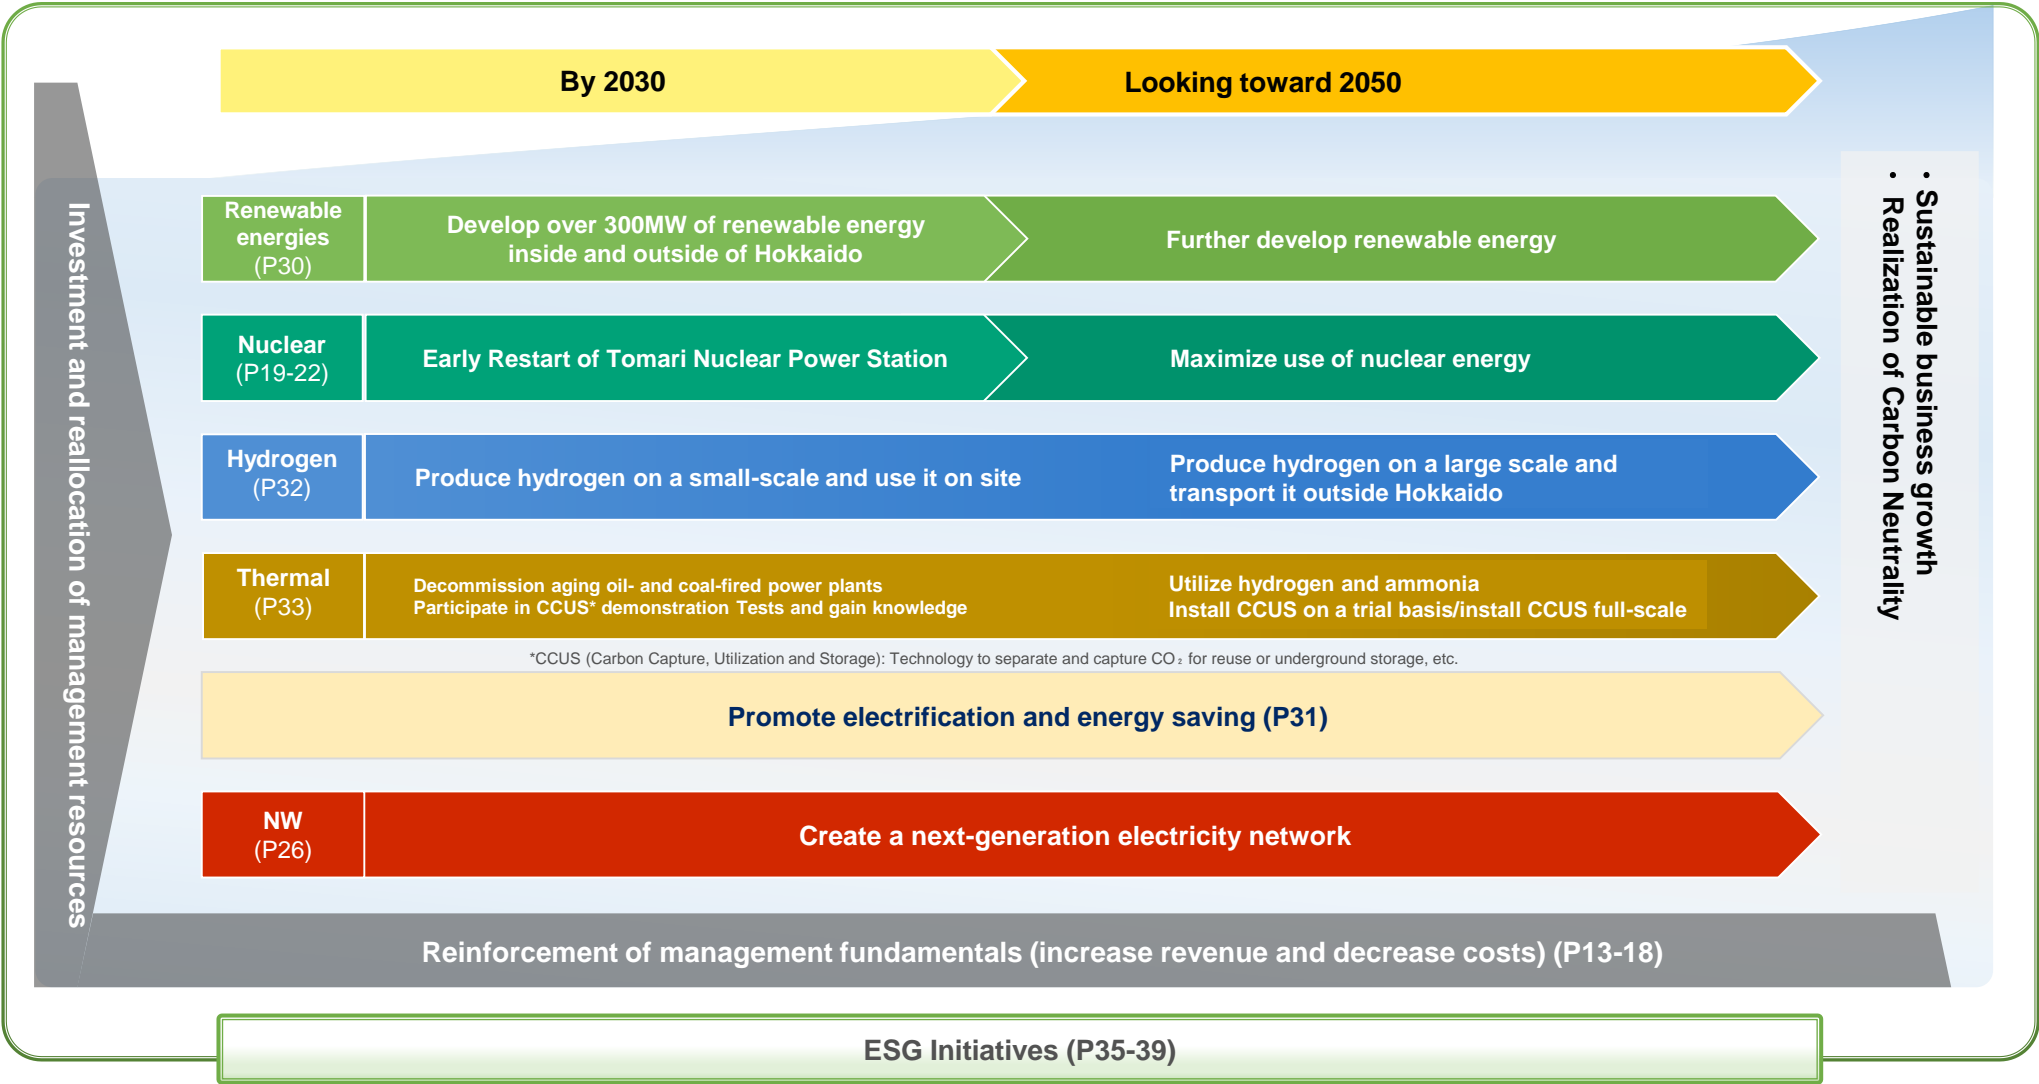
By 2030

Looking toward 2050

Investment and reallocation of management resources

Renewable energies (P30)

Develop over 300MW of renewable energy inside and outside of Hokkaido

Further develop renewable energy

Nuclear (P19-22)

Early Restart of Tomari Nuclear Power Station

Maximize use of nuclear energy

Hydrogen (P32)

Produce hydrogen on a small-scale and use it on site

Produce hydrogen on a large scale and transport it outside Hokkaido

Thermal (P33)

Decommission aging oil- and coal-fired power plants
Participate in CCUS* demonstration Tests and gain knowledge

Utilize hydrogen and ammonia
Install CCUS on a trial basis/install CCUS full-scale

*CCUS (Carbon Capture, Utilization and Storage): Technology to separate and capture $CO_2$ for reuse or underground storage, etc.

Promote electrification and energy saving (P31)

NW (P26)

Create a next-generation electricity network

• Sustainable business growth
• Realization of Carbon Neutrality

Reinforcement of management fundamentals (increase revenue and decrease costs) (P13-18)

ESG Initiatives (P35-39)